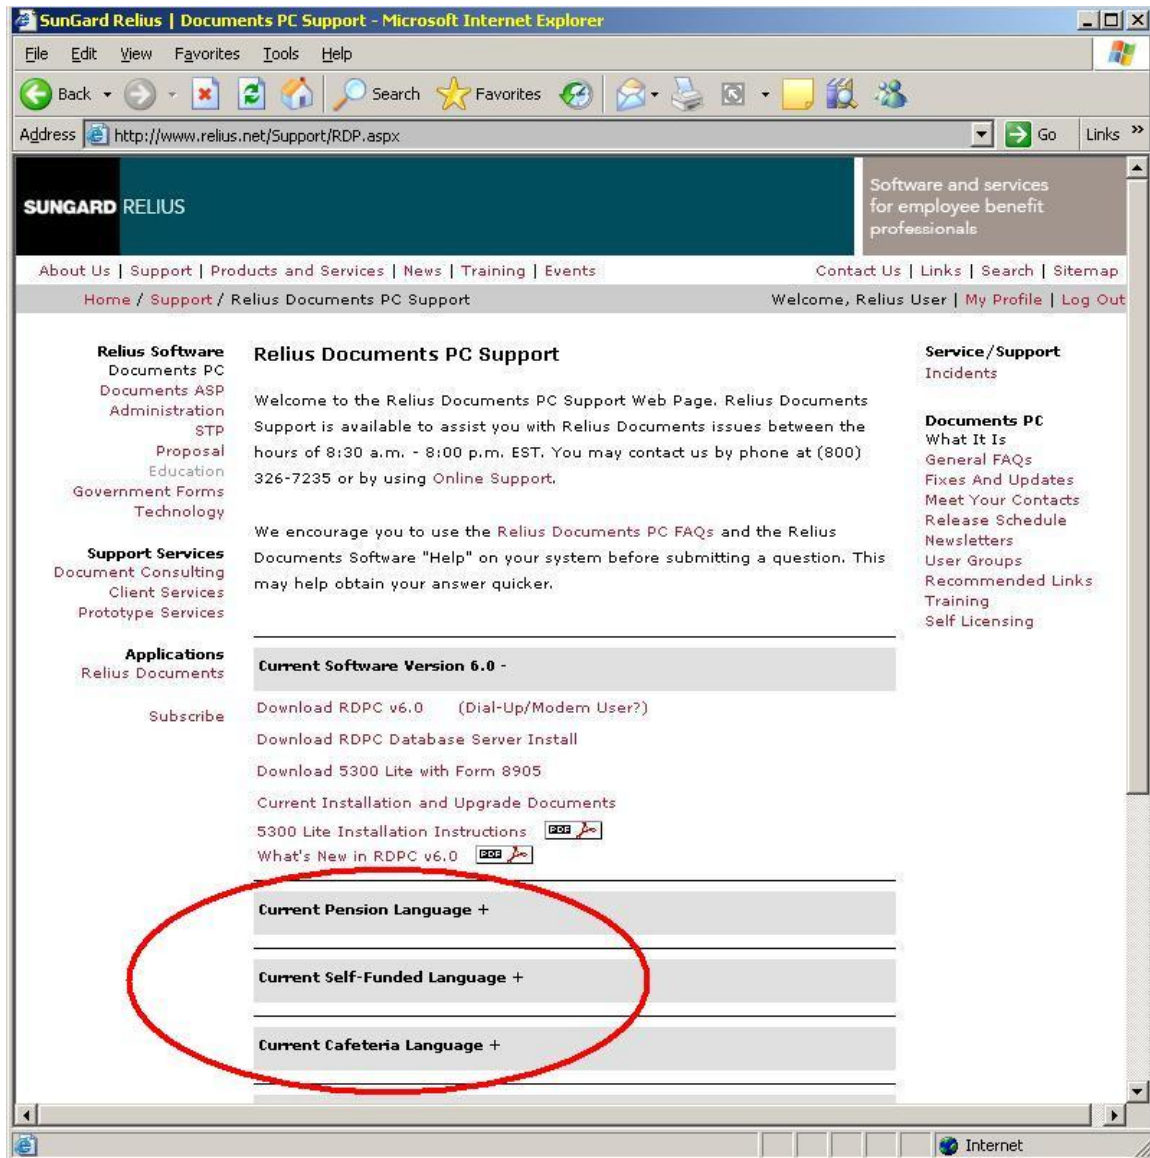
SunGard Relius | Documents PC Support - Microsoft Internet Explorer

File Edit View Favorites Tools Help

Back Search Favorites

Address http://www.relius.net/Support/RDP.aspx Go Links »

SUNGARD RELIUS

Software and services for employee benefit professionals

About Us | Support | Products and Services | News | Training | Events

Contact Us | Links | Search | Sitemap

Home / Support / Relius Documents PC Support

Welcome, Relius User | My Profile | Log Out

Relius Software
Documents PC
Documents ASP
Administration
STP
Proposal
Education
Government Forms
Technology

Support Services
Document Consulting
Client Services
Prototype Services

Applications
Relius Documents

Subscribe

Relius Documents PC Support

Welcome to the Relius Documents PC Support Web Page. Relius Documents Support is available to assist you with Relius Documents issues between the hours of 8:30 a.m. - 8:00 p.m. EST. You may contact us by phone at (800) 326-7235 or by using Online Support.

We encourage you to use the Relius Documents PC FAQs and the Relius Documents Software "Help" on your system before submitting a question. This may help obtain your answer quicker.

Current Software Version 6.0 -

Download RDPC v6.0 (Dial-Up/Modem User?)

Download RDPC Database Server Install

Download 5300 Lite with Form 8905

Current Installation and Upgrade Documents

5300 Lite Installation Instructions PDF

What's New in RDPC v6.0 PDF

Current Pension Language +

Current Self-Funded Language +

Current Cafeteria Language +

Service/Support
Incidents

Documents PC
What It Is
General FAQs
Fixes And Updates
Meet Your Contacts
Release Schedule
Newsletters
User Groups
Recommended Links
Training
Self Licensing

Internet